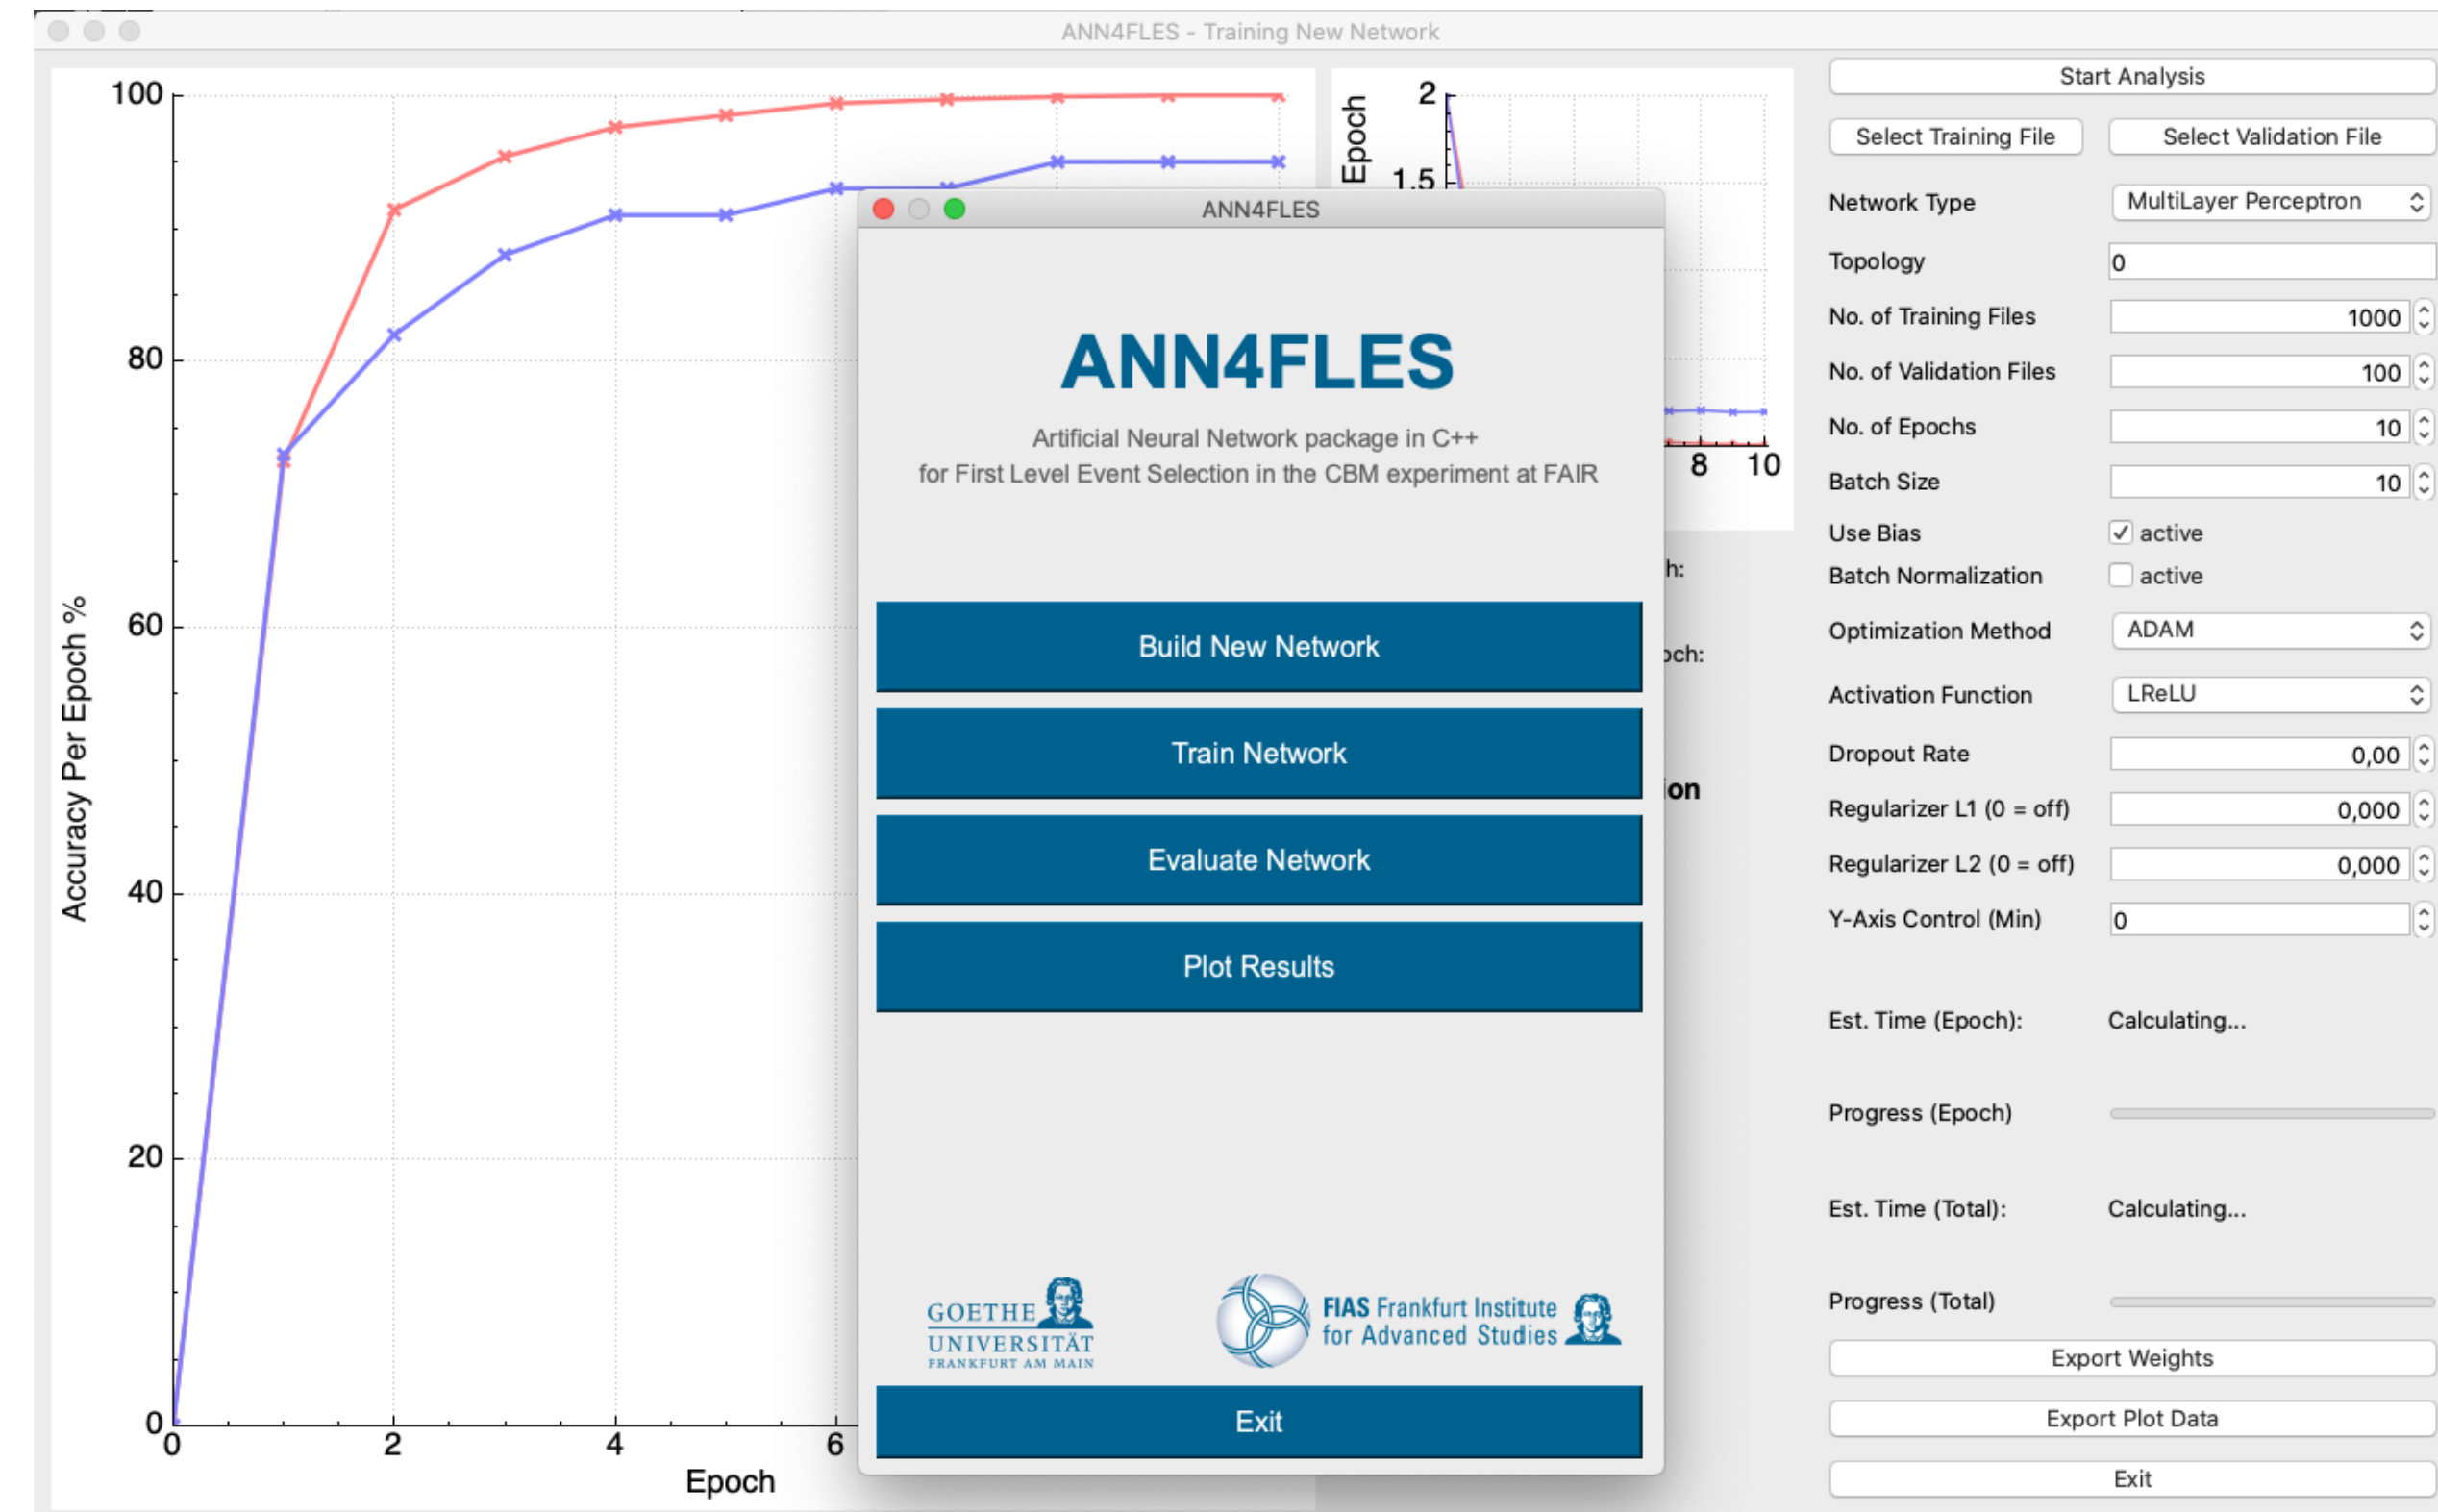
ANN4FLES - Training New Network

100
80
60
40
20
0
Accuracy Per Epoch %
0
2
4
6
Epoch

Epoch
2
1.5
8
10
h:
och:
ion

ANN4FLES

ANN4FLES

Artificial Neural Network package in C++
for First Level Event Selection in the CBM experiment at FAIR

Build New Network

Train Network

Evaluate Network

Plot Results

GOETHE UNIVERSITÄT FRANKFURT AM MAIN

FIAS Frankfurt Institute for Advanced Studies

Exit

Start Analysis

Select Training File
Select Validation File

| Network Type | MultiLayer Perceptron |
|---|---|
| Topology | 0 |
| No. of Training Files | 1000 |
| No. of Validation Files | 100 |
| No. of Epochs | 10 |
| Batch Size | 10 |
| Use Bias | active |
| Batch Normalization | active |
| Optimization Method | ADAM |
| Activation Function | LReLU |
| Dropout Rate | 0,00 |
| Regularizer L1 (0 = off) | 0,000 |
| Regularizer L2 (0 = off) | 0,000 |
| Y-Axis Control (Min) | 0 |

Est. Time (Epoch): Calculating...

Progress (Epoch)

Est. Time (Total): Calculating...

Progress (Total)

Export Weights

Export Plot Data

Exit